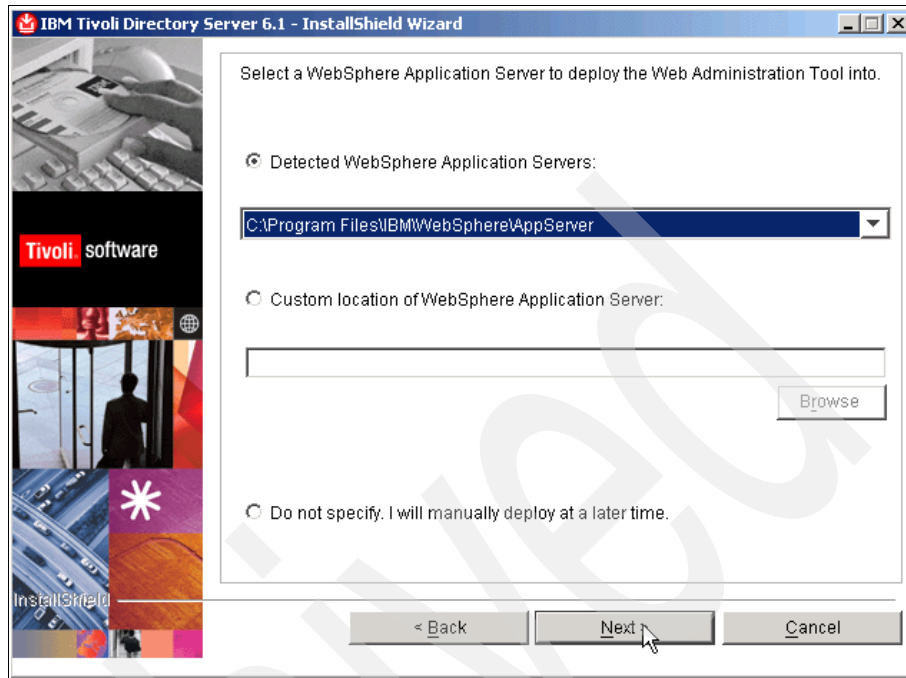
IBM Tivoli Directory Server 6.1 - InstallShield Wizard

Tivoli. software

Select a WebSphere Application Server to deploy the Web Administration Tool into.

Detected WebSphere Application Servers:

C:\Program Files\IBM\WebSphere\AppServer

Custom location of WebSphere Application Server:

Browse

Do not specify. I will manually deploy at a later time.

InstallShield

< Back

Next >

Cancel